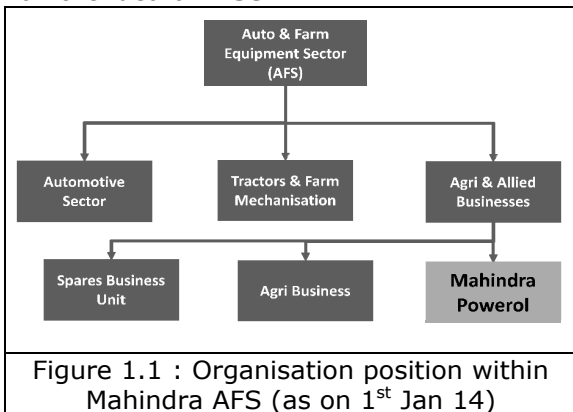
Auto & Farm Equipment Sector (AFS)

Automotive Sector

Tractors & Farm Mechanisation

Agri & Allied Businesses

Spares Business Unit

Agri Business

Mahindra Powerol

Figure 1.1 : Organisation position within Mahindra AFS (as on 1$^{st}$ Jan 14)